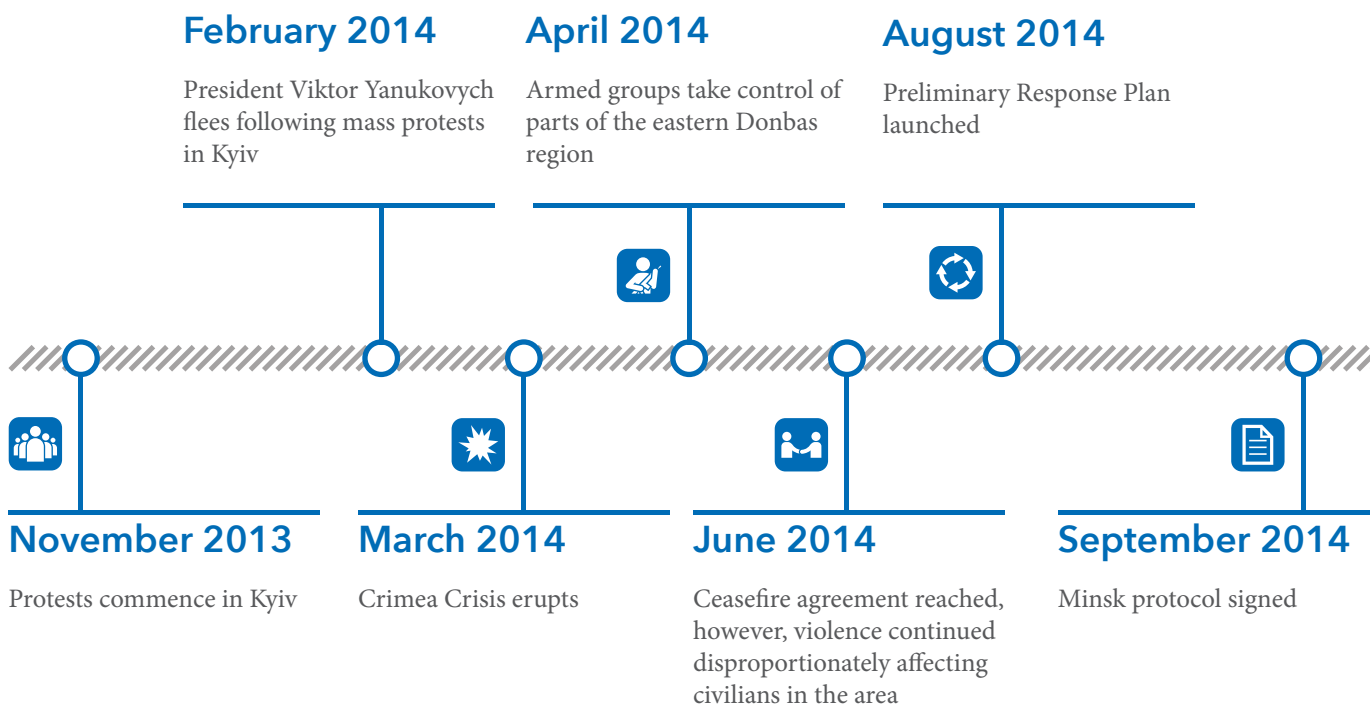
February 2014

President Viktor Yanukovych flees following mass protests in Kyiv

April 2014

Armed groups take control of parts of the eastern Donbas region

August 2014

Preliminary Response Plan launched

November 2013

Protests commence in Kyiv

March 2014

Crimea Crisis erupts

June 2014

Ceasefire agreement reached, however, violence continued disproportionately affecting civilians in the area

September 2014

Minsk protocol signed